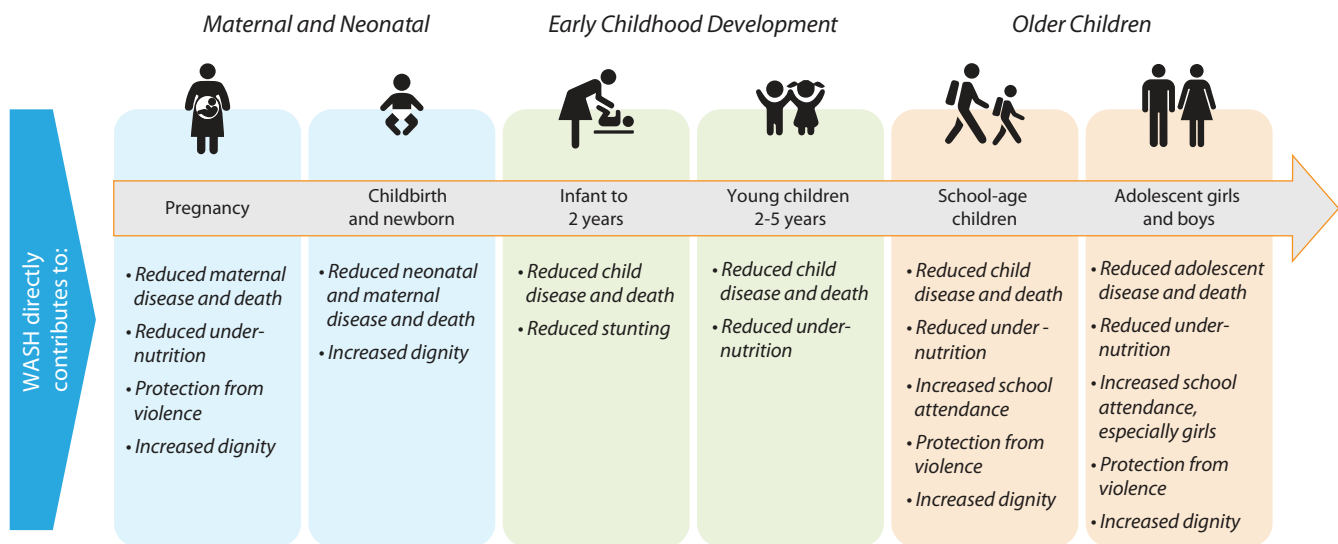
Maternal and Neonatal

Early Childhood Development

Older Children

WASH directly contributes to:

Pregnancy

Childbirth and newborn

Infant to 2 years

Young children 2-5 years

School-age children

Adolescent girls and boys

• Reduced maternal disease and death
• Reduced undernutrition
• Protection from violence
• Increased dignity

• Reduced neonatal and maternal disease and death
• Increased dignity

• Reduced child disease and death
• Reduced stunting

• Reduced child disease and death
• Reduced undernutrition

• Reduced child disease and death
• Reduced under - nutrition
• Increased school attendance
• Protection from violence
• Increased dignity

• Reduced adolescent disease and death
• Reduced undernutrition
• Increased school attendance, especially girls
• Protection from violence
• Increased dignity